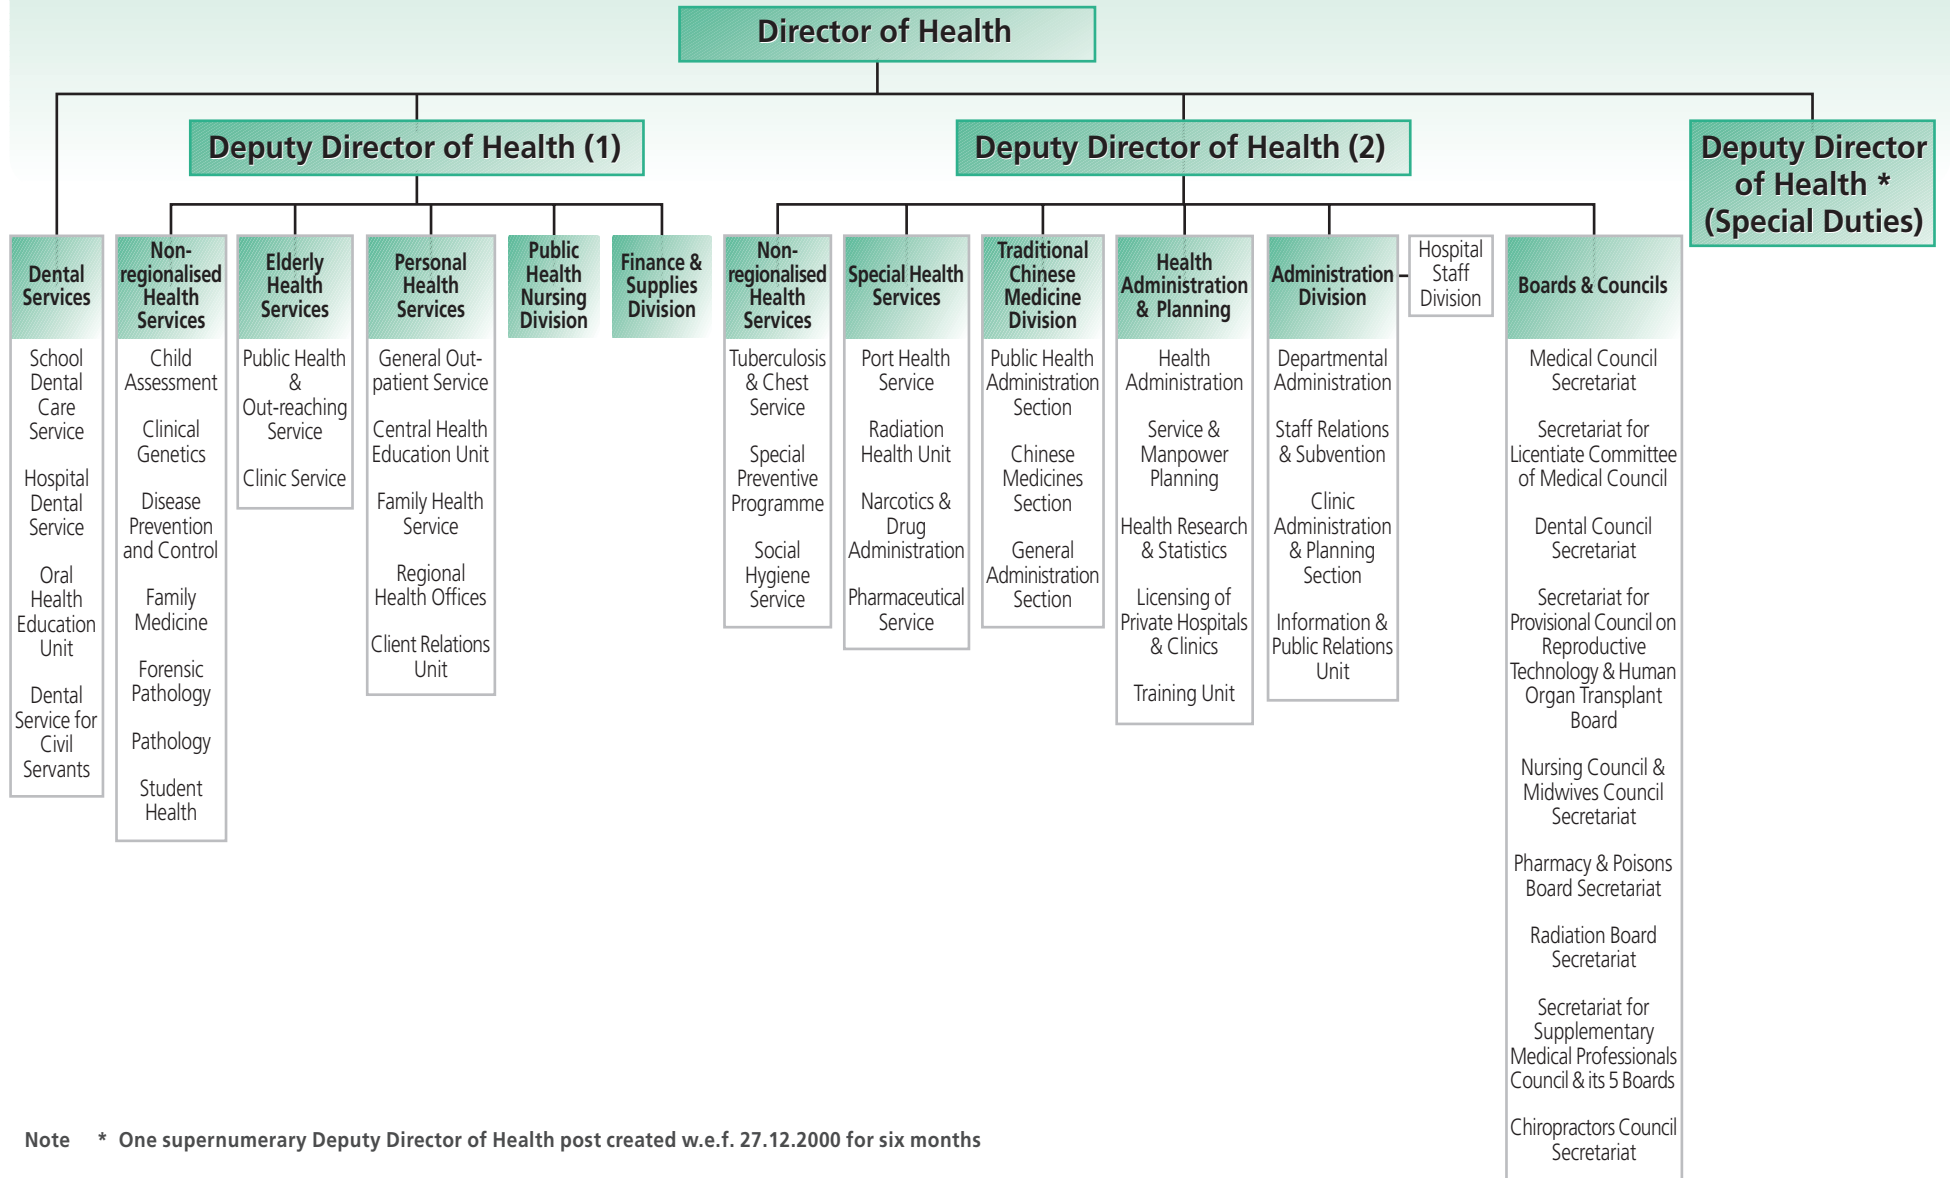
Director of Health

Deputy Director of Health (1)

Deputy Director of Health (2)

Deputy Director of Health * (Special Duties)

Dental Services

School Dental Care Service

Hospital Dental Service

Oral Health Education Unit

Dental Service for Civil Servants

Non-regionalised Health Services

Child Assessment

Clinical Genetics

Disease Prevention and Control

Family Medicine

Forensic Pathology

Pathology

Student Health

Elderly Health Services

Public Health & Out-reaching Service

Clinic Service

Personal Health Services

General Out-patient Service

Central Health Education Unit

Family Health Service

Regional Health Offices

Client Relations Unit

Public Health Nursing Division

Finance & Supplies Division

Non-regionalised Health Services

Tuberculosis & Chest Service

Special Preventive Programme

Social Hygiene Service

Special Health Services

Port Health Service

Radiation Health Unit

Narcotics & Drug Administration

Pharmaceutical Service

Traditional Chinese Medicine Division

Public Health Administration Section

Chinese Medicines Section

General Administration Section

Health Administration & Planning

Health Administration

Service & Manpower Planning

Health Research & Statistics

Licensing of Private Hospitals & Clinics

Training Unit

Administration Division

Departmental Administration

Staff Relations & Subvention

Clinic Administration & Planning Section

Information & Public Relations Unit

Hospital Staff Division

Boards & Councils

Medical Council Secretariat

Secretariat for Licentiate Committee of Medical Council

Dental Council Secretariat

Secretariat for Provisional Council on Reproductive Technology & Human Organ Transplant Board

Nursing Council & Midwives Council Secretariat

Pharmacy & Poisons Board Secretariat

Radiation Board Secretariat

Secretariat for Supplementary Medical Professionals Council & its 5 Boards

Chiropractors Council Secretariat

Note * One supernumerary Deputy Director of Health post created w.e.f. 27.12.2000 for six months